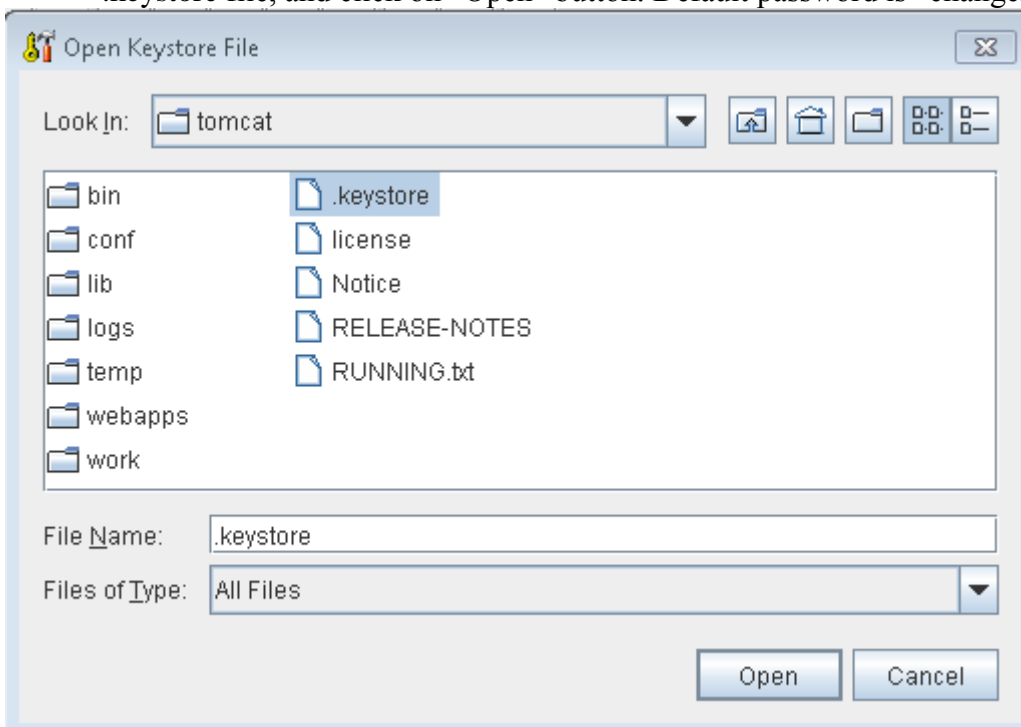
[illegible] file, and click on "Open" button. Default password is "change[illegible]

Open Keystore File

Look In: tomcat

bin
conf
lib
logs
temp
webapps
work

.keystore
license
Notice
RELEASE-NOTES
RUNNING.txt

File Name: .keystore

Files of Type: All Files

Open Cancel